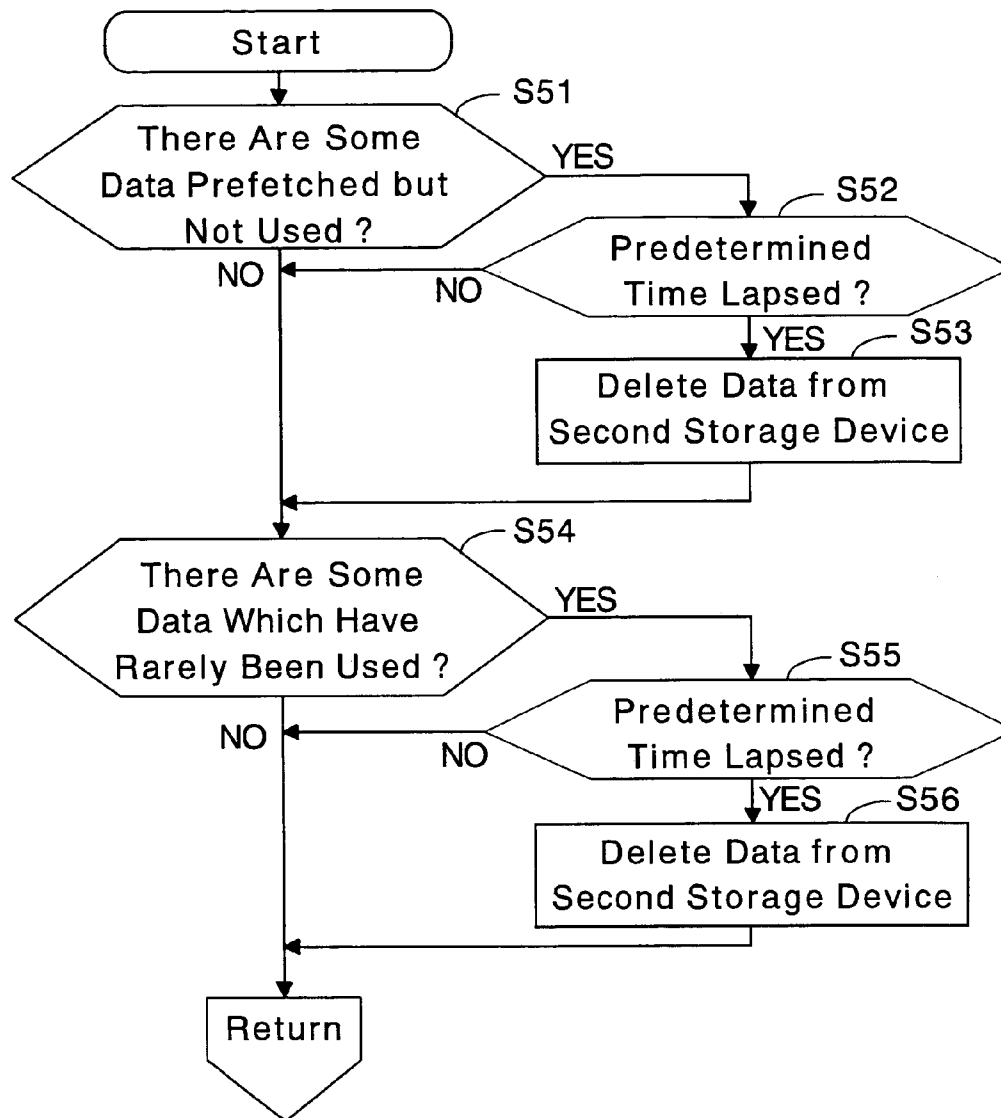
Start

S51

There Are Some Data Prefetched but Not Used ?

YES

S52

Predetermined Time Lapsed ?

NO

NO

YES

S53

Delete Data from Second Storage Device

S54

There Are Some Data Which Have Rarely Been Used ?

YES

S55

Predetermined Time Lapsed ?

NO

NO

YES

S56

Delete Data from Second Storage Device

Return